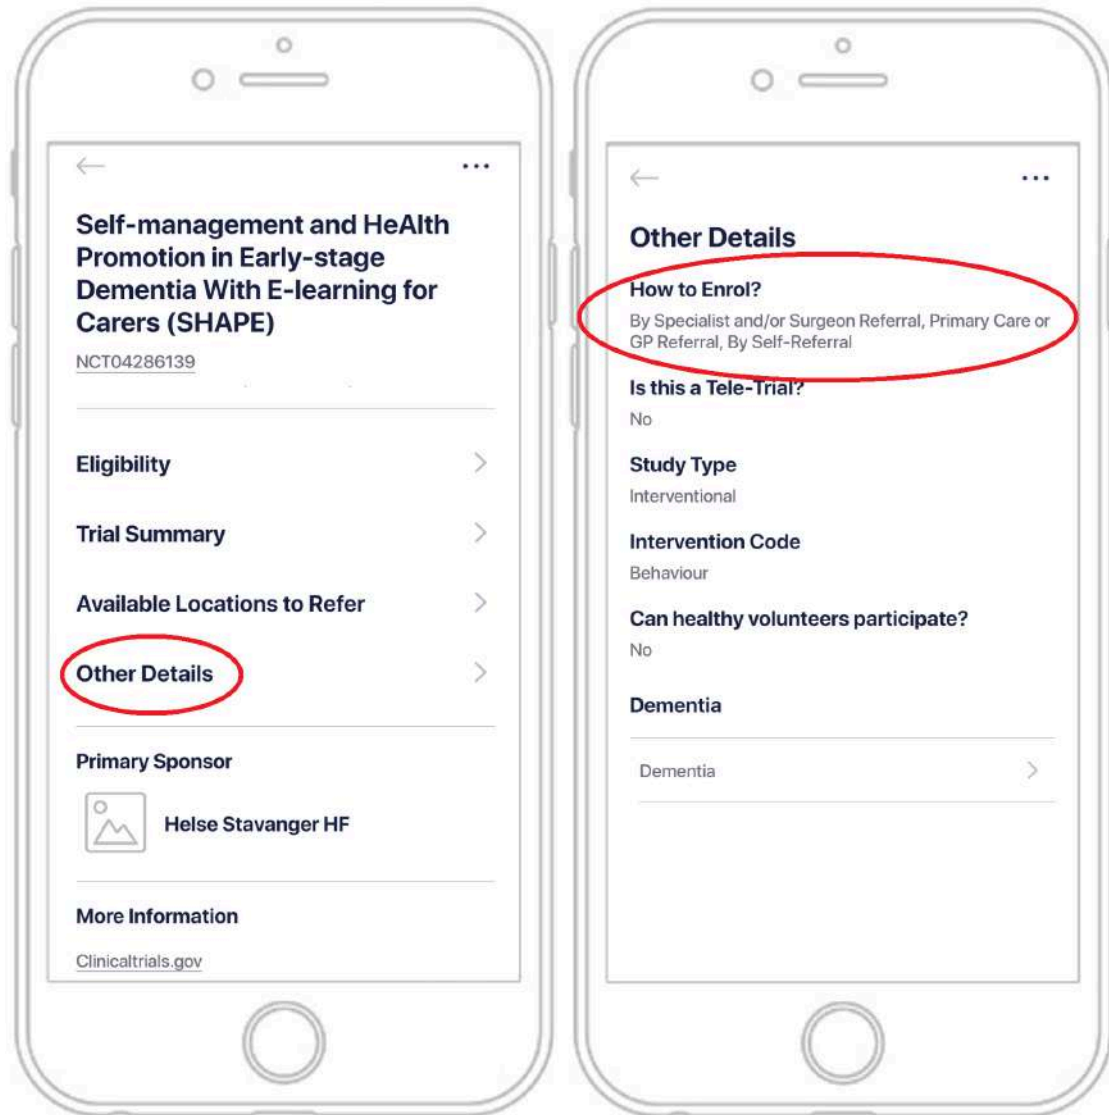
←
...

Self-management and HeAlth Promotion in Early-stage Dementia With E-learning for Carers (SHAPE)

NCT04286139

Eligibility

Trial Summary

Available Locations to Refer

Other Details

Primary Sponsor

Helse Stavanger HF

More Information

Clinicaltrials.gov

←
...

Other Details

How to Enrol?

By Specialist and/or Surgeon Referral, Primary Care or GP Referral, By Self-Referral

Is this a Tele-Trial?

No

Study Type

Interventional

Intervention Code

Behaviour

Can healthy volunteers participate?

No

Dementia

Dementia